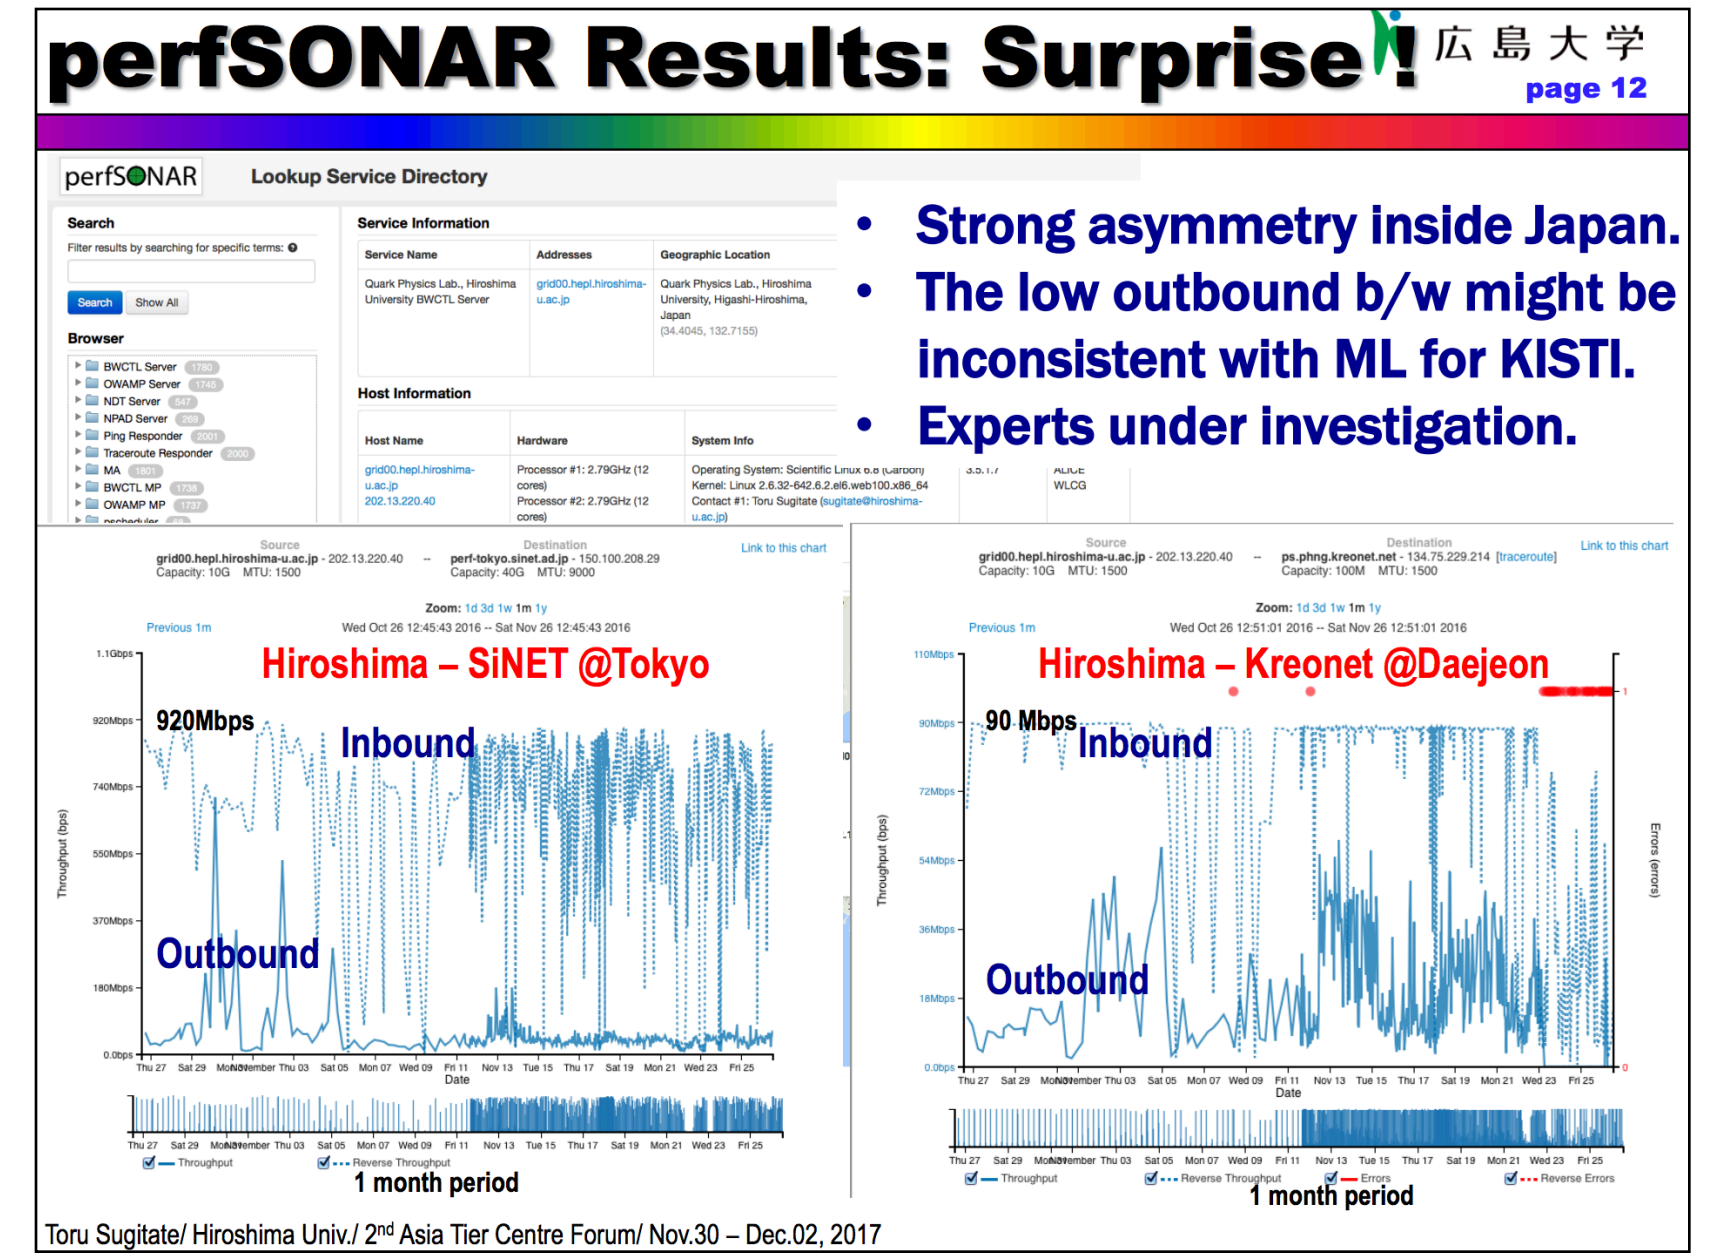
perfSONAR Results: Surprise! 広島大学

page 12

perfSONAR Lookup Service Directory

Search

Filter results by searching for specific terms:

Search Show All

Browser

BWCTL Server 1780
OWAMP Server 1745
NDT Server 547
NPAD Server 269
Ping Responder 2001
Traceroute Responder 2000
MA 1801
BWCTL MP 1738
OWAMP MP 1737
pscheduler

Service Information

| Service Name | Addresses | Geographic Location |
|---|---|---|
| Quark Physics Lab., Hiroshima University BWCTL Server | grid00.hepl.hiroshima-u.ac.jp | Quark Physics Lab., Hiroshima University, Higashi-Hiroshima, Japan (34.4045, 132.7155) |

Host Information

| Host Name | Hardware | System Info |
|---|---|---|
| grid00.hepl.hiroshima-u.ac.jp 202.13.220.40 | Processor #1: 2.79GHz (12 cores) Processor #2: 2.79GHz (12 cores) | Operating System: Scientific Linux 6.8 (Carbon) Kernel: Linux 2.6.32-642.6.2.el6.web100.x86_64 Contact #1: Toru Sugitate (sugitate@hiroshima-u.ac.jp) |

3.5.1.7 ALICE WLCG

• Strong asymmetry inside Japan.
• The low outbound b/w might be inconsistent with ML for KISTI.
• Experts under investigation.

Source grid00.hepl.hiroshima-u.ac.jp - 202.13.220.40 Capacity: 10G MTU: 1500 -- Destination perf-tokyo.sinet.ad.jp - 150.100.208.29 Capacity: 40G MTU: 9000 Link to this chart

Zoom: 1d 3d 1w 1m 1y

Previous 1m Wed Oct 26 12:45:43 2016 -- Sat Nov 26 12:45:43 2016

Hiroshima – SiNET @Tokyo

1.1Gbps 920Mbps 740Mbps 550Mbps 370Mbps 180Mbps 0.0bps

Throughput (bps)

920Mbps

Inbound

Outbound

Thu 27 Sat 29 Mon 31 November Thu 03 Sat 05 Mon 07 Wed 09 Fri 11 Nov 13 Tue 15 Thu 17 Sat 19 Mon 21 Wed 23 Fri 25

Date

Thu 27 Sat 29 Mon 31 November Thu 03 Sat 05 Mon 07 Wed 09 Fri 11 Nov 13 Tue 15 Thu 17 Sat 19 Mon 21 Wed 23 Fri 25

Throughput Reverse Throughput

1 month period

Source grid00.hepl.hiroshima-u.ac.jp - 202.13.220.40 Capacity: 10G MTU: 1500 -- Destination ps.phng.kreonet.net - 134.75.229.214 [traceroute] Capacity: 100M MTU: 1500 Link to this chart

Zoom: 1d 3d 1w 1m 1y

Previous 1m Wed Oct 26 12:51:01 2016 -- Sat Nov 26 12:51:01 2016

Hiroshima – Kreonet @Daejeon

110Mbps 90Mbps 72Mbps 54Mbps 36Mbps 18Mbps 0.0bps

Throughput (bps)

Errors (errors)

1 0

90 Mbps

Inbound

Outbound

Thu 27 Sat 29 Mon 31 November Thu 03 Sat 05 Mon 07 Wed 09 Fri 11 Nov 13 Tue 15 Thu 17 Sat 19 Mon 21 Wed 23 Fri 25

Date

Thu 27 Sat 29 Mon 31 November Thu 03 Sat 05 Mon 07 Wed 09 Fri 11 Nov 13 Tue 15 Thu 17 Sat 19 Mon 21 Wed 23 Fri 25

Throughput Reverse Throughput Errors Reverse Errors

1 month period

Toru Sugitate/ Hiroshima Univ./ 2$^{nd}$ Asia Tier Centre Forum/ Nov.30 – Dec.02, 2017